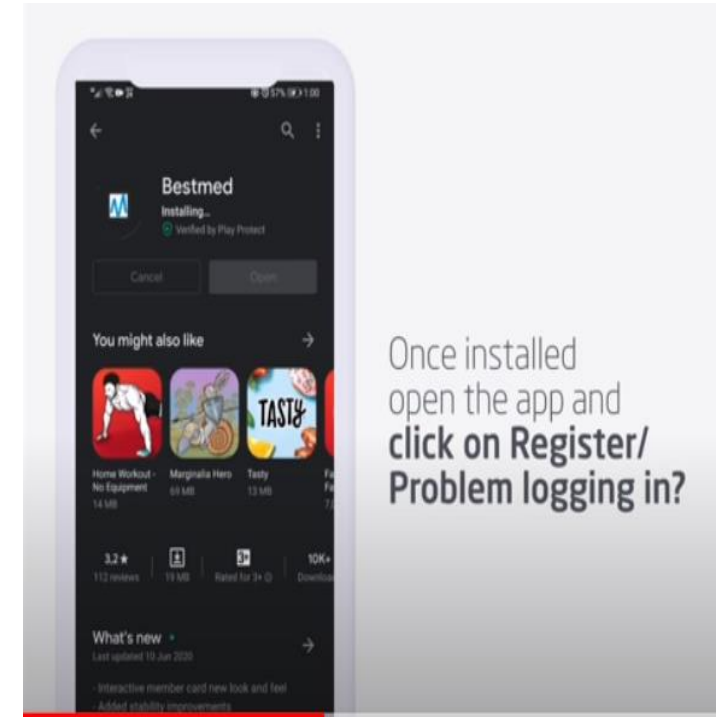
57% 1:00

Bestmed
Installing...
Verified by Play Protect

Cancel
Open

You might also like

TASTY

Home Workout - No Equipment
14 MB

Marginalia Hero
69 MB

Tasty
13 MB

3.2★
112 reviews

19 MB

3+
Rated for 3+

10K+
Downloads

What's new •
Last updated 10 Jun 2020

- Interactive member card new look and feel
- Added stability improvements

Once installed open the app and **click on Register/ Problem logging in?**